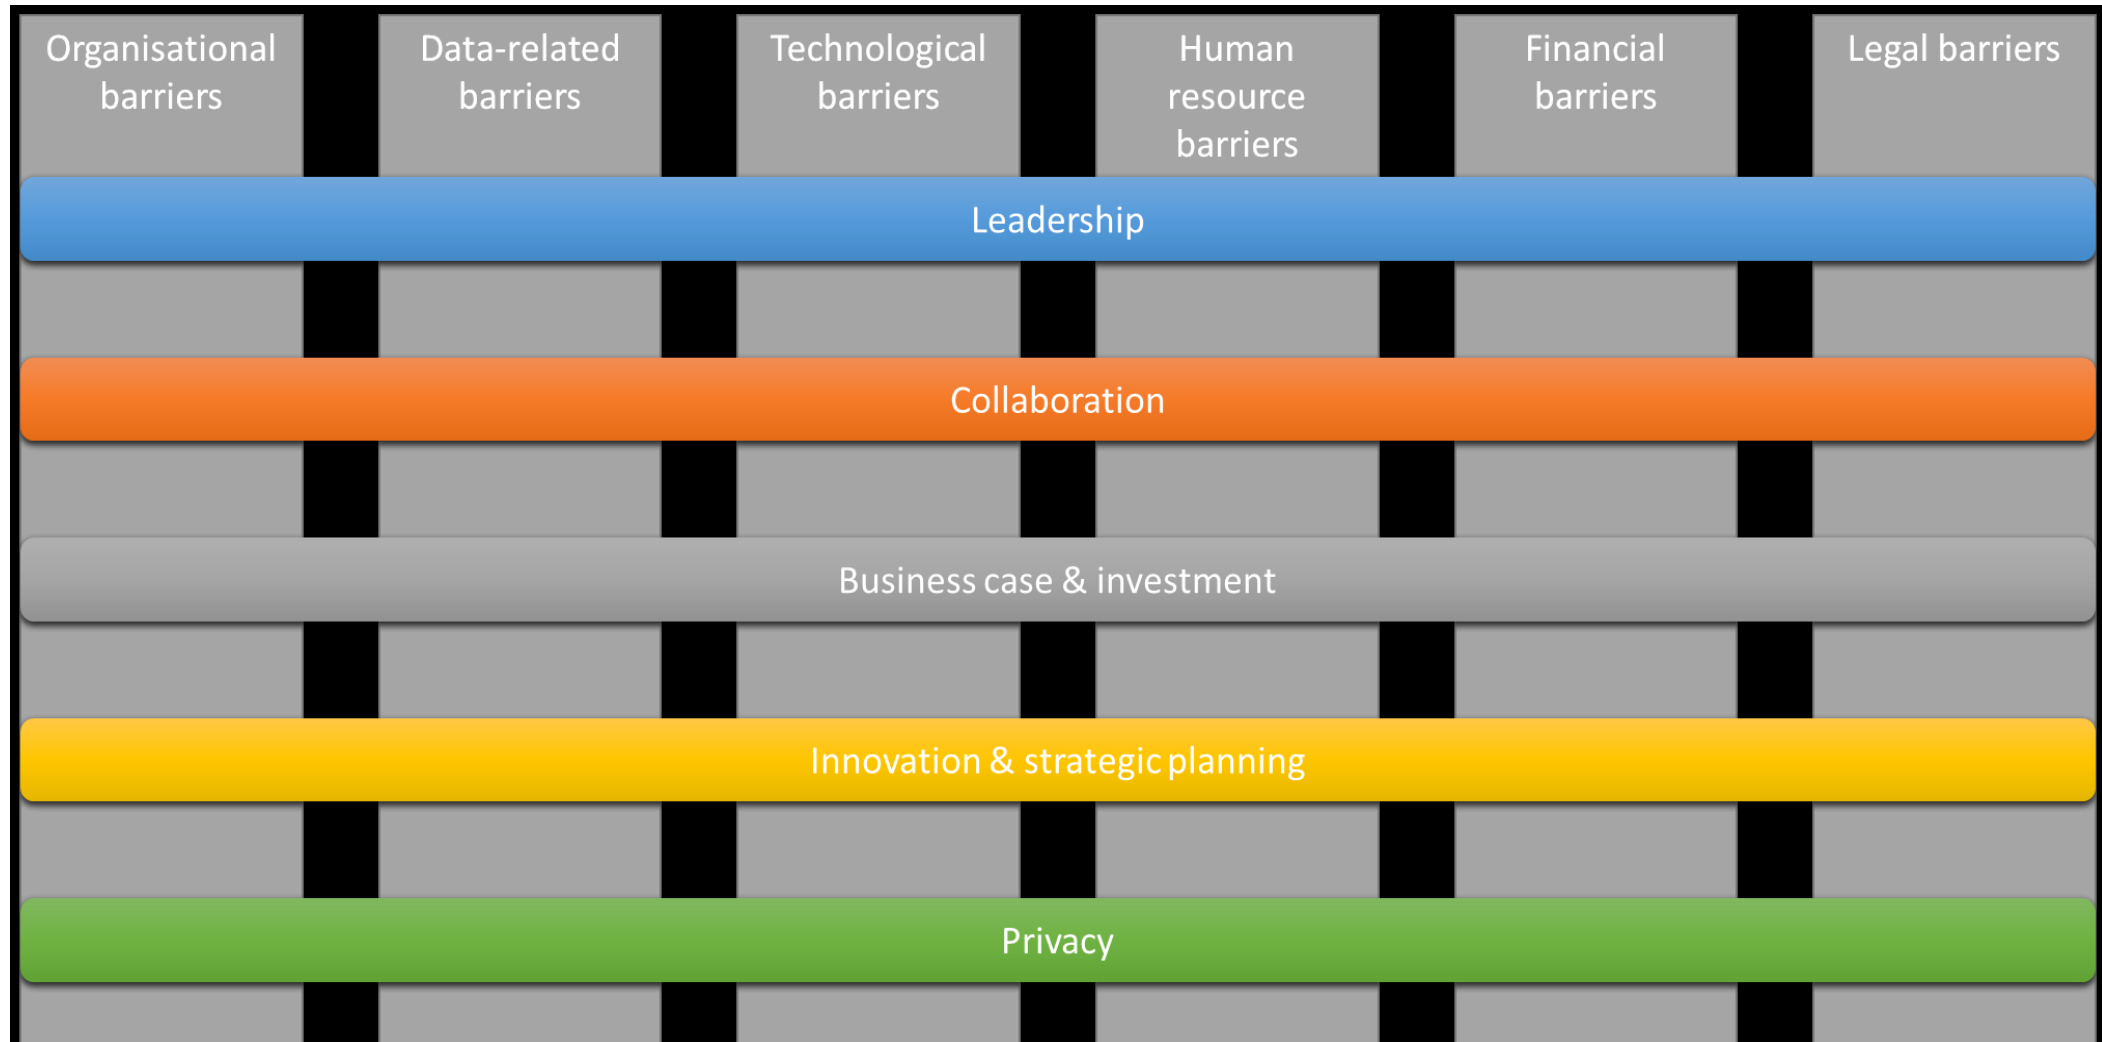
Organisational barriers

Data-related barriers

Technological barriers

Human resource barriers

Financial barriers

Legal barriers

Leadership

Collaboration

Business case & investment

Innovation & strategic planning

Privacy